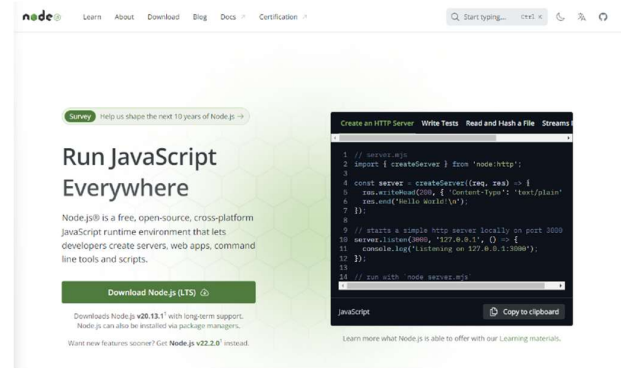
node

Learn About Download Blog Docs Certification

Start typing... Ctrl K

Survey Help us shape the next 10 years of Node.js →

Run JavaScript Everywhere

Node.js® is a free, open-source, cross-platform JavaScript runtime environment that lets developers create servers, web apps, command line tools and scripts.

Download Node.js (LTS)

Downloads Node.js v20.13.1 with long-term support. Node.js can also be installed via package managers.

Want new features sooner? Get Node.js v22.2.0 instead.

Create an HTTP Server Write Tests Read and Hash a File Streams

```
1  // server.mjs
2  import { createServer } from 'node:http';
3
4  const server = createServer((req, res) => {
5    res.writeHead(200, { 'Content-Type': 'text/plain'
6    res.end('Hello World!\n');
7  });
8
9  // starts a simple http server locally on port 3000
10 server.listen(3000, '127.0.0.1', () => {
11   console.log('Listening on 127.0.0.1:3000');
12 });
13
14 // run with `node server.mjs`
```

JavaScript Copy to clipboard

Learn more what Node.js is able to offer with our Learning materials.